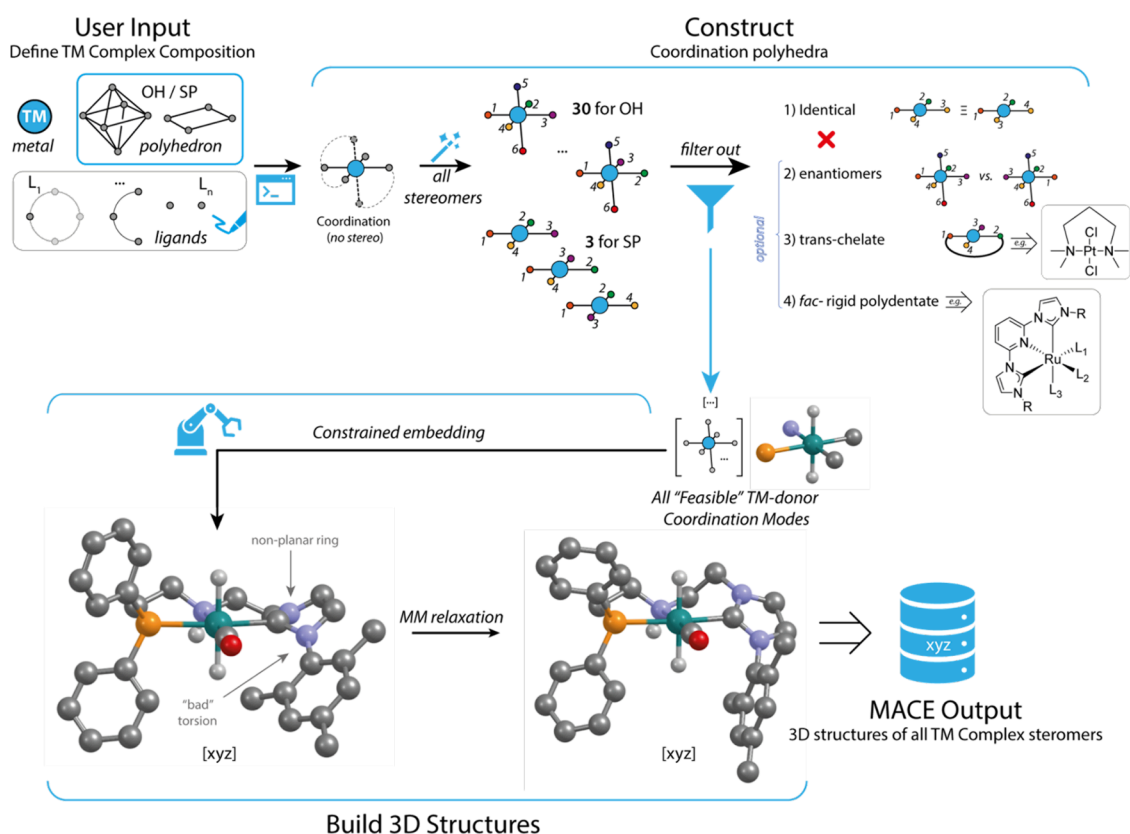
User Input
Define TM Complex Composition

TM
metal

OH / SP
polyhedron

$L_1$ ... $L_n$
ligands

Construct
Coordination polyhedra

Coordination
(no stereo)

all
stereomers

1 5 2 3 4 6
**30** for OH
...
5 3 2 1 4 6

2 3 1 4
**3** for SP
3 2 1 4
2 4 1 3

filter out

1) Identical
1 2 3 4 ≡ 1 2 4 3

optional

2) enantiomers
5 1 2 3 4 6 vs. 5 3 2 1 4 6

3) trans-chelate
1 3 2 4 e.g.
Cl N Pt N Cl

4) *fac*- rigid polydentate e.g.
N N–R N Ru $L_1$ $L_2$ $L_3$ N N R

Constrained embedding

[...]
...

All "Feasible" TM-donor
Coordination Modes

non-planar ring

"bad"
torsion

[xyz]

MM relaxation

[xyz]

xyz

MACE Output
3D structures of all TM Complex steromers

Build 3D Structures